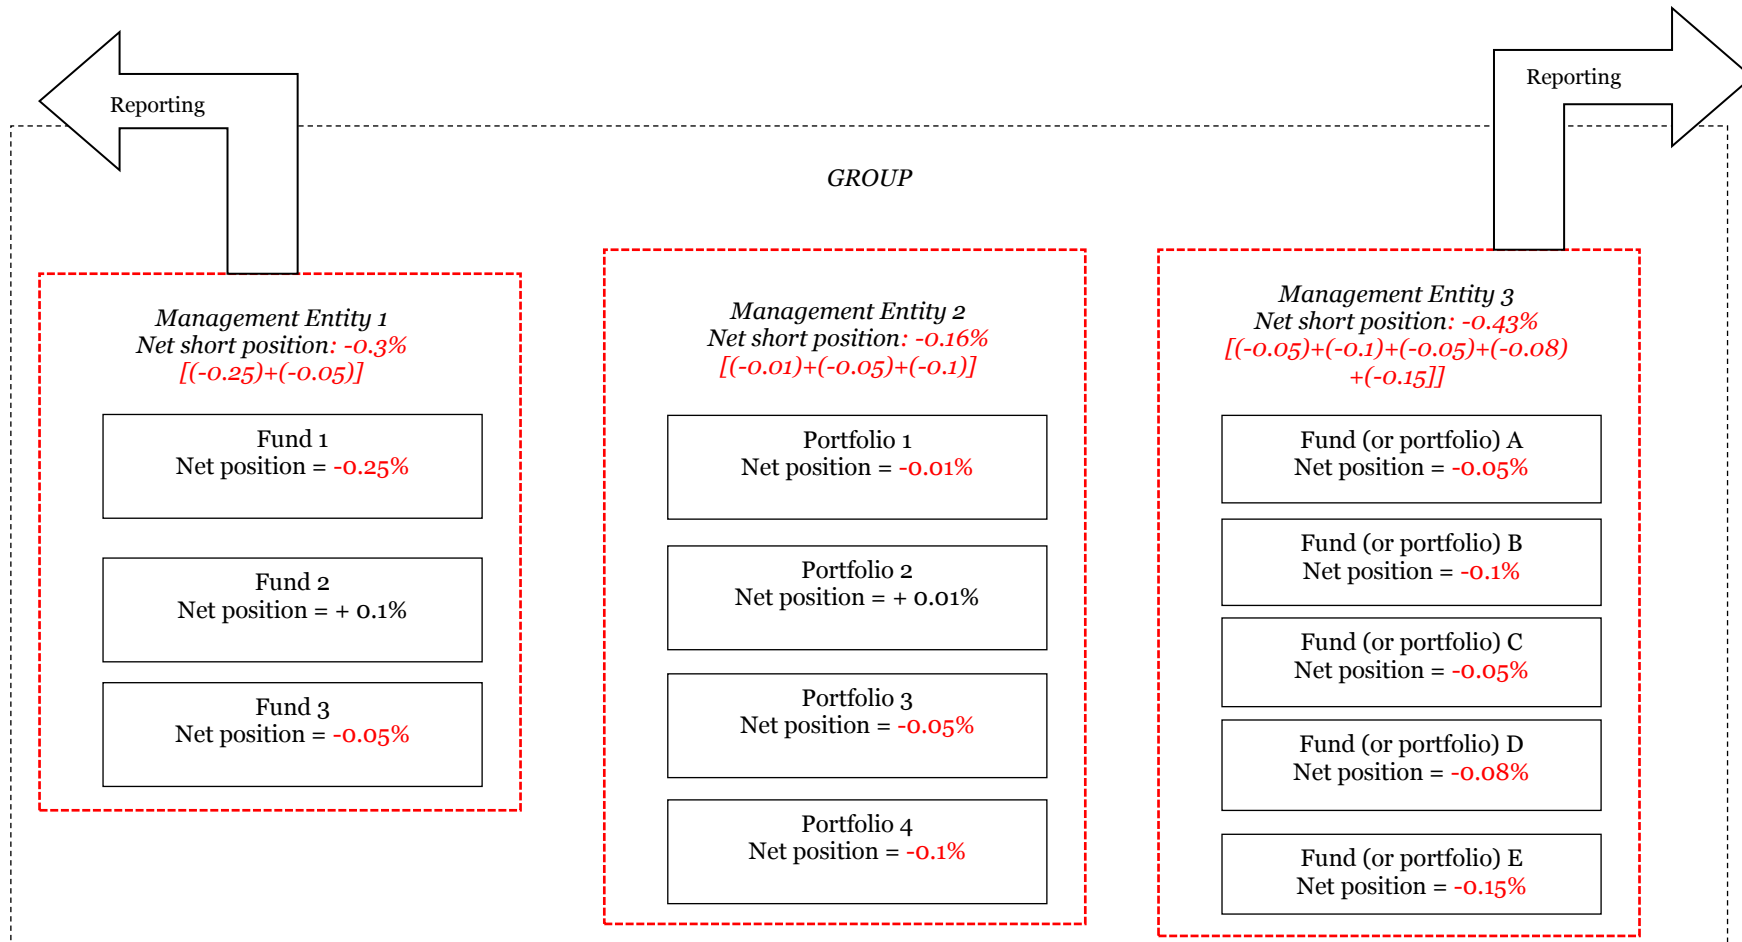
Reporting

Reporting

GROUP

Management Entity 1
Net short position: -0.3%
[(-0.25)+(-0.05)]

Fund 1
Net position = -0.25%

Fund 2
Net position = + 0.1%

Fund 3
Net position = -0.05%

Management Entity 2
Net short position: -0.16%
[(-0.01)+(-0.05)+(-0.1)]

Portfolio 1
Net position = -0.01%

Portfolio 2
Net position = + 0.01%

Portfolio 3
Net position = -0.05%

Portfolio 4
Net position = -0.1%

Management Entity 3
Net short position: -0.43%
[(-0.05)+(-0.1)+(-0.05)+(-0.08)+(-0.15]]

Fund (or portfolio) A
Net position = -0.05%

Fund (or portfolio) B
Net position = -0.1%

Fund (or portfolio) C
Net position = -0.05%

Fund (or portfolio) D
Net position = -0.08%

Fund (or portfolio) E
Net position = -0.15%